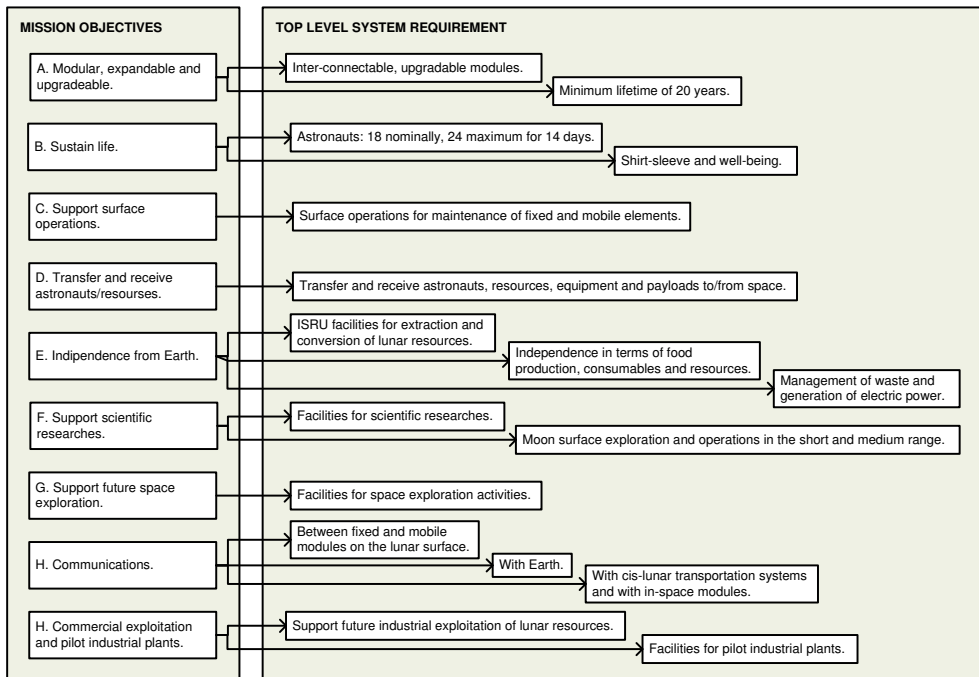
MISSION OBJECTIVES

TOP LEVEL SYSTEM REQUIREMENT

A. Modular, expandable and upgradeable.

Inter-connectable, upgradable modules.

Minimum lifetime of 20 years.

B. Sustain life.

Astronauts: 18 nominally, 24 maximum for 14 days.

Shirt-sleeve and well-being.

C. Support surface operations.

Surface operations for maintenance of fixed and mobile elements.

D. Transfer and receive astronauts/resourses.

Transfer and receive astronauts, resources, equipment and payloads to/from space.

E. Indipendence from Earth.

ISRU facilities for extraction and conversion of lunar resources.

Independence in terms of food production, consumables and resources.

Management of waste and generation of electric power.

F. Support scientific researches.

Facilities for scientific researches.

Moon surface exploration and operations in the short and medium range.

G. Support future space exploration.

Facilities for space exploration activities.

H. Communications.

Between fixed and mobile modules on the lunar surface.

With Earth.

With cis-lunar transportation systems and with in-space modules.

H. Commercial exploitation and pilot industrial plants.

Support future industrial exploitation of lunar resources.

Facilities for pilot industrial plants.